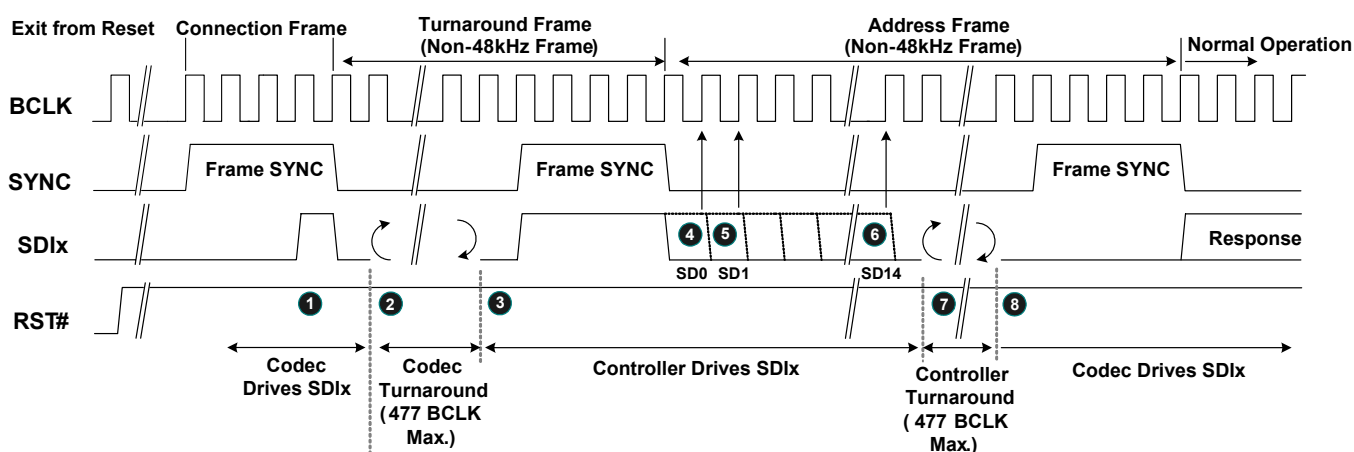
Exit from Reset
Connection Frame
Turnaround Frame
(Non-48kHz Frame)
Address Frame
(Non-48kHz Frame)
Normal Operation

BCLK
SYNC
SDIx
RST#

Frame SYNC
Frame SYNC
Frame SYNC

4
5
6
SD0
SD1
SD14
Response

1
2
3
7
8

Codec Drives SDIx
Codec Turnaround ( 477 BCLK Max.)
Controller Drives SDIx
Controller Turnaround ( 477 BCLK Max.)
Codec Drives SDIx